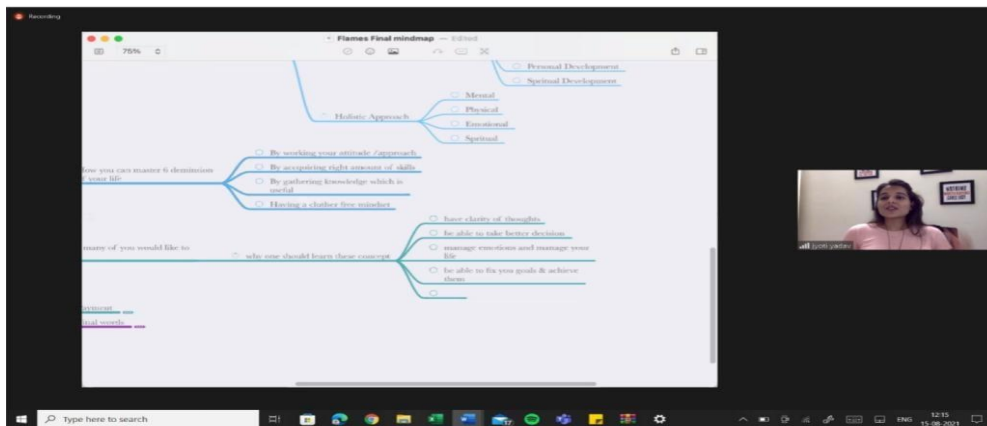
Recording

Flames Final mindmap — Edited

75%

Personal Development

Spiritual Development

Holistic Approach

Mental

Physical

Emotional

Spiritual

How you can master 6 dimension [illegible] your life

By working your attitude /approach

By acquiring right amount of skills

By gathering knowledge which is useful

Having a clutter free mindset

many of you would like to

why one should learn these concept

have clarity of thoughts

be able to take better decision

manage emotions and manage your life

be able to fix you goals & achieve them

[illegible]

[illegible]inal words

Jyoti yadav

Type here to search

ENG 12:15 15-08-2021